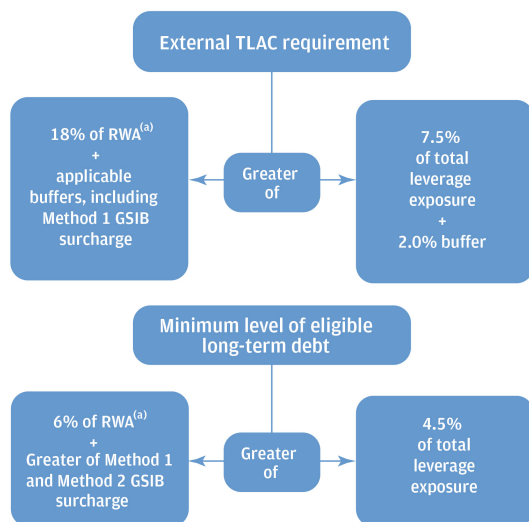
External TLAC requirement

18% of RWA$^{(a)}$ + applicable buffers, including Method 1 GSIB surcharge

Greater of

7.5% of total leverage exposure + 2.0% buffer

Minimum level of eligible long-term debt

6% of RWA$^{(a)}$ + Greater of Method 1 and Method 2 GSIB surcharge

Greater of

4.5% of total leverage exposure